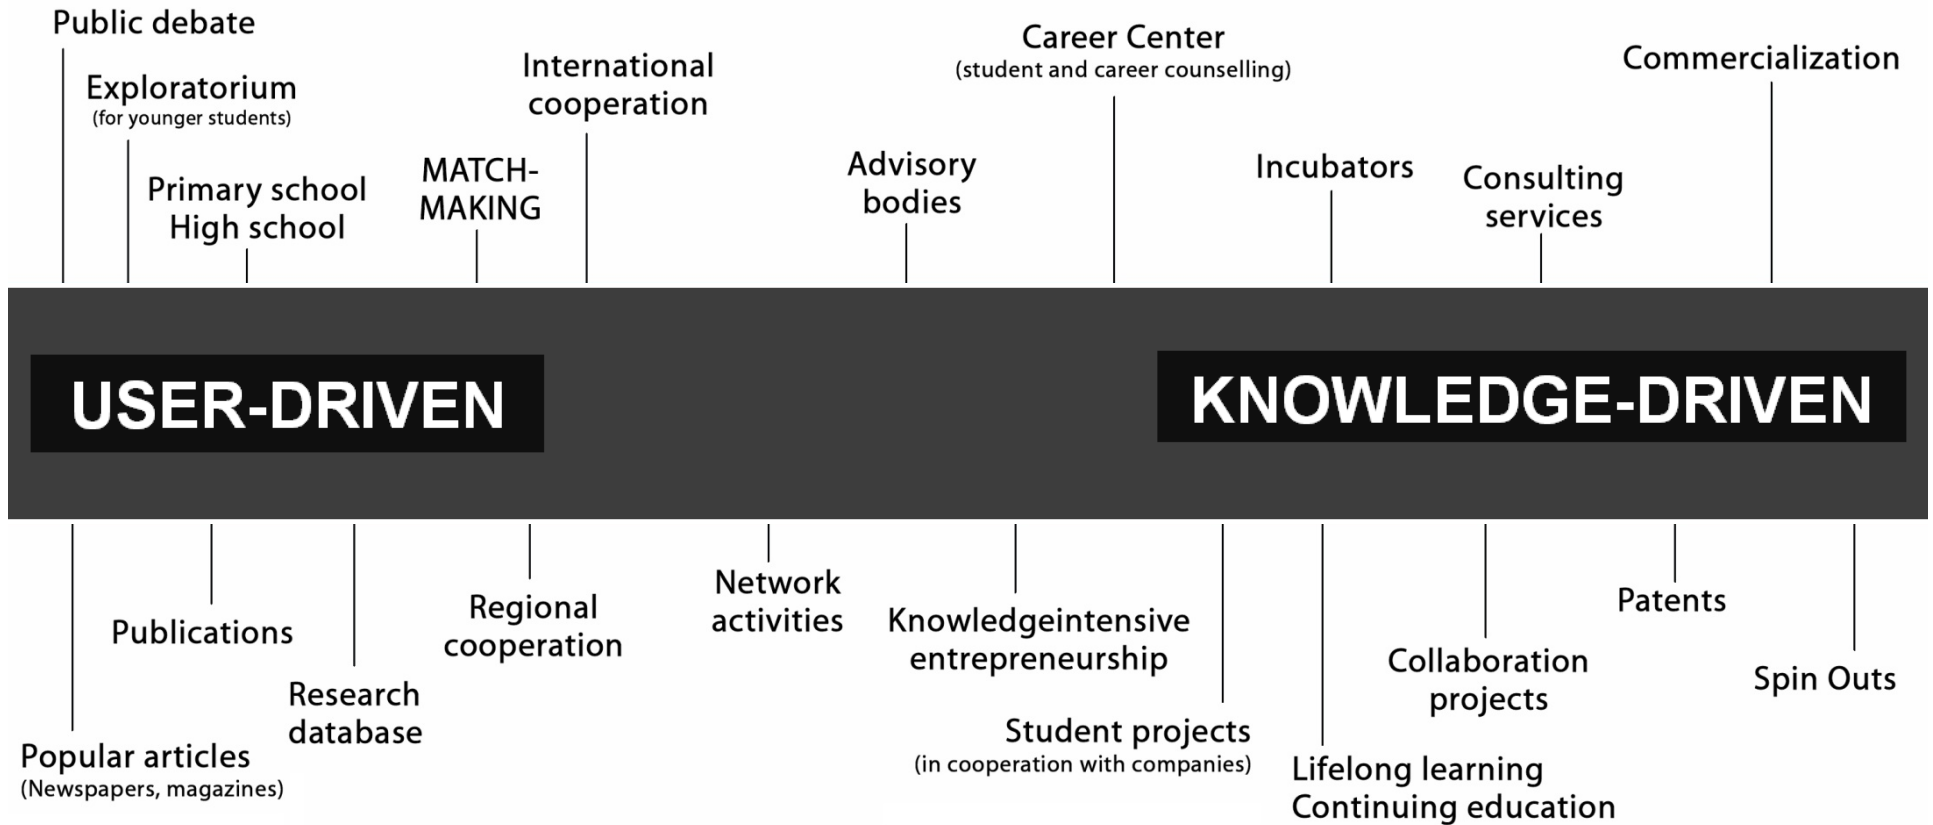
Public debate

Exploratorium
(for younger students)

Primary school
High school

MATCH-MAKING

International cooperation

Advisory bodies

Career Center
(student and career counselling)

Incubators

Consulting services

Commercialization

USER-DRIVEN

KNOWLEDGE-DRIVEN

Popular articles
(Newspapers, magazines)

Publications

Research database

Regional cooperation

Network activities

Knowledgeintensive entrepreneurship

Student projects
(in cooperation with companies)

Lifelong learning
Continuing education

Collaboration projects

Patents

Spin Outs